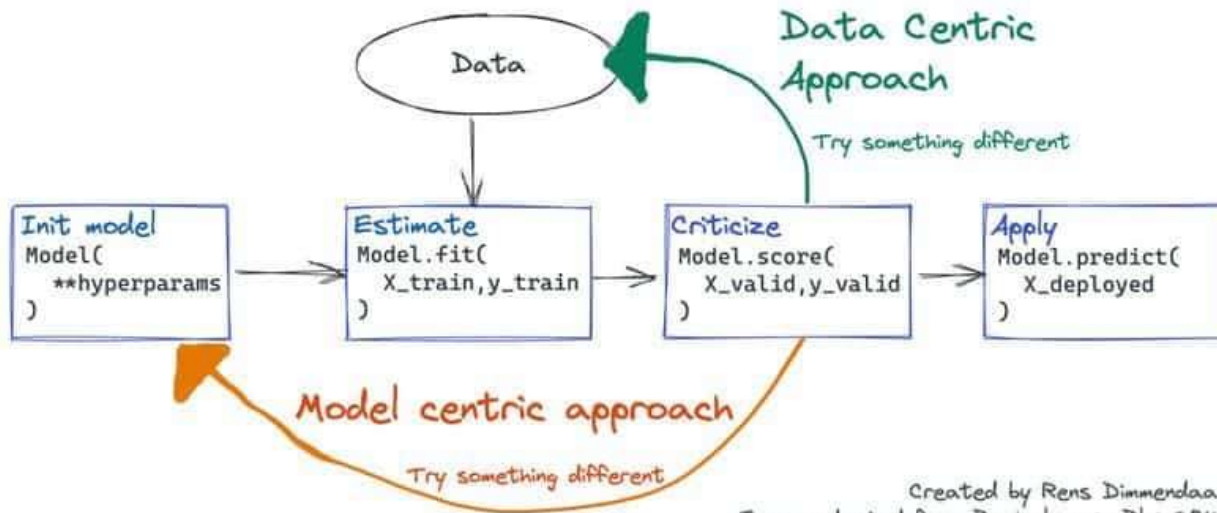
Data Centric Approach

Data

Try something different

Init model
Model(
**hyperparams
)

Estimate
Model.fit(
X_train,y_train
)

Criticize
Model.score(
X_valid,y_valid
)

Apply
Model.predict(
X_deployed
)

Model centric approach

Try something different

Created by Rens Dimmendaa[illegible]
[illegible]